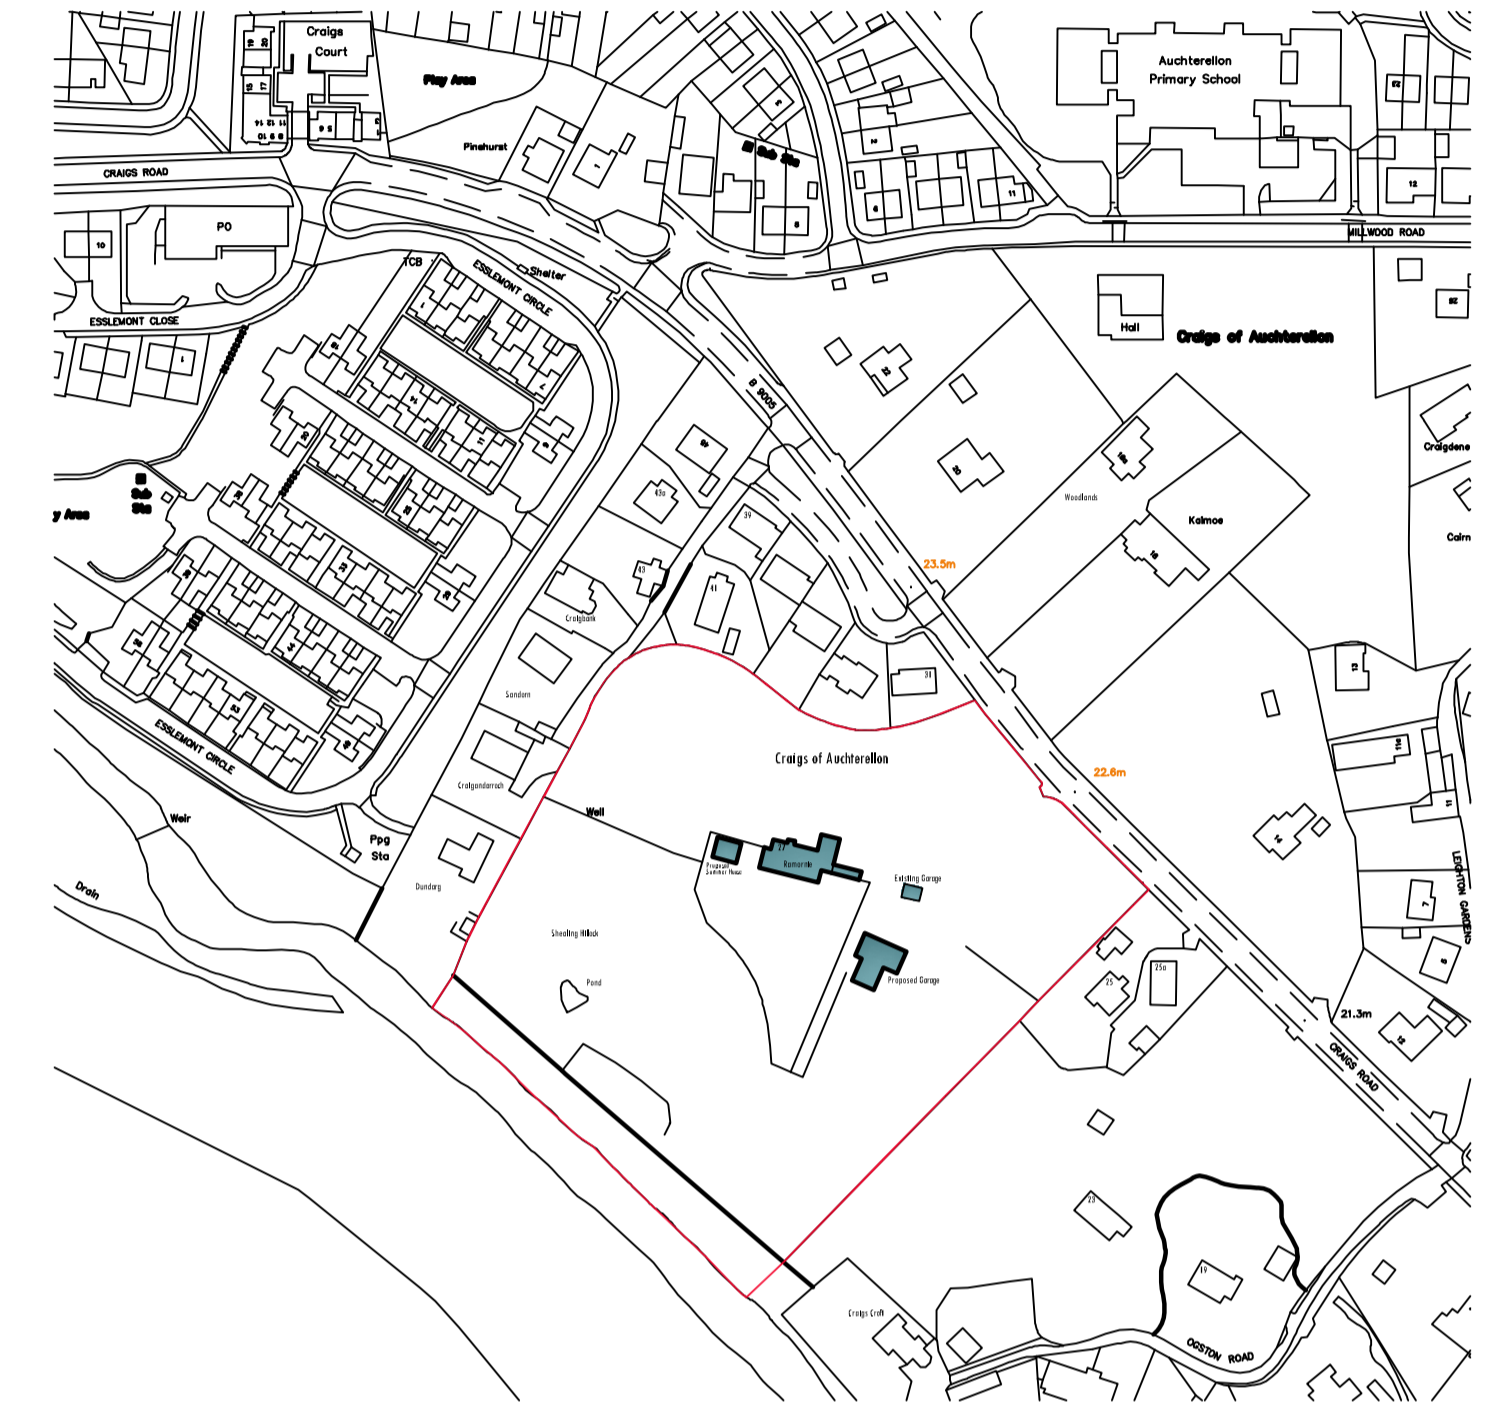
Craigs Court

Play Area

Pinehurst

Auchterellon Primary School

CRAIGS ROAD

El Sub Sta

MILLWOOD ROAD

PO

10

12

TCB

ESSLEMONT CIRCLE

Shelter

ESSLEMONT CLOSE

Hall

Craigs of Auchterellon

B 9005

Craigdene

Woodlands

Kalmoe

Cairn

El Sub Sta

y Area

43a

39

49

41

Craigbank

23.5m

Sandarn

31

Craigs of Auchterellon

22.6m

Craigandarroch

Well

Weir

Ppg Sta

Ramornie

Proposed Summer House

Existing Garage

Dundarg

Drain

Shealing Hillock

Proposed Garage

Pond

ESSLEMONT CIRCLE

25

25a

21.3m

LEIGHTON GARDENS

CRAIGS ROAD

Craigs Croft

OGSTON ROAD